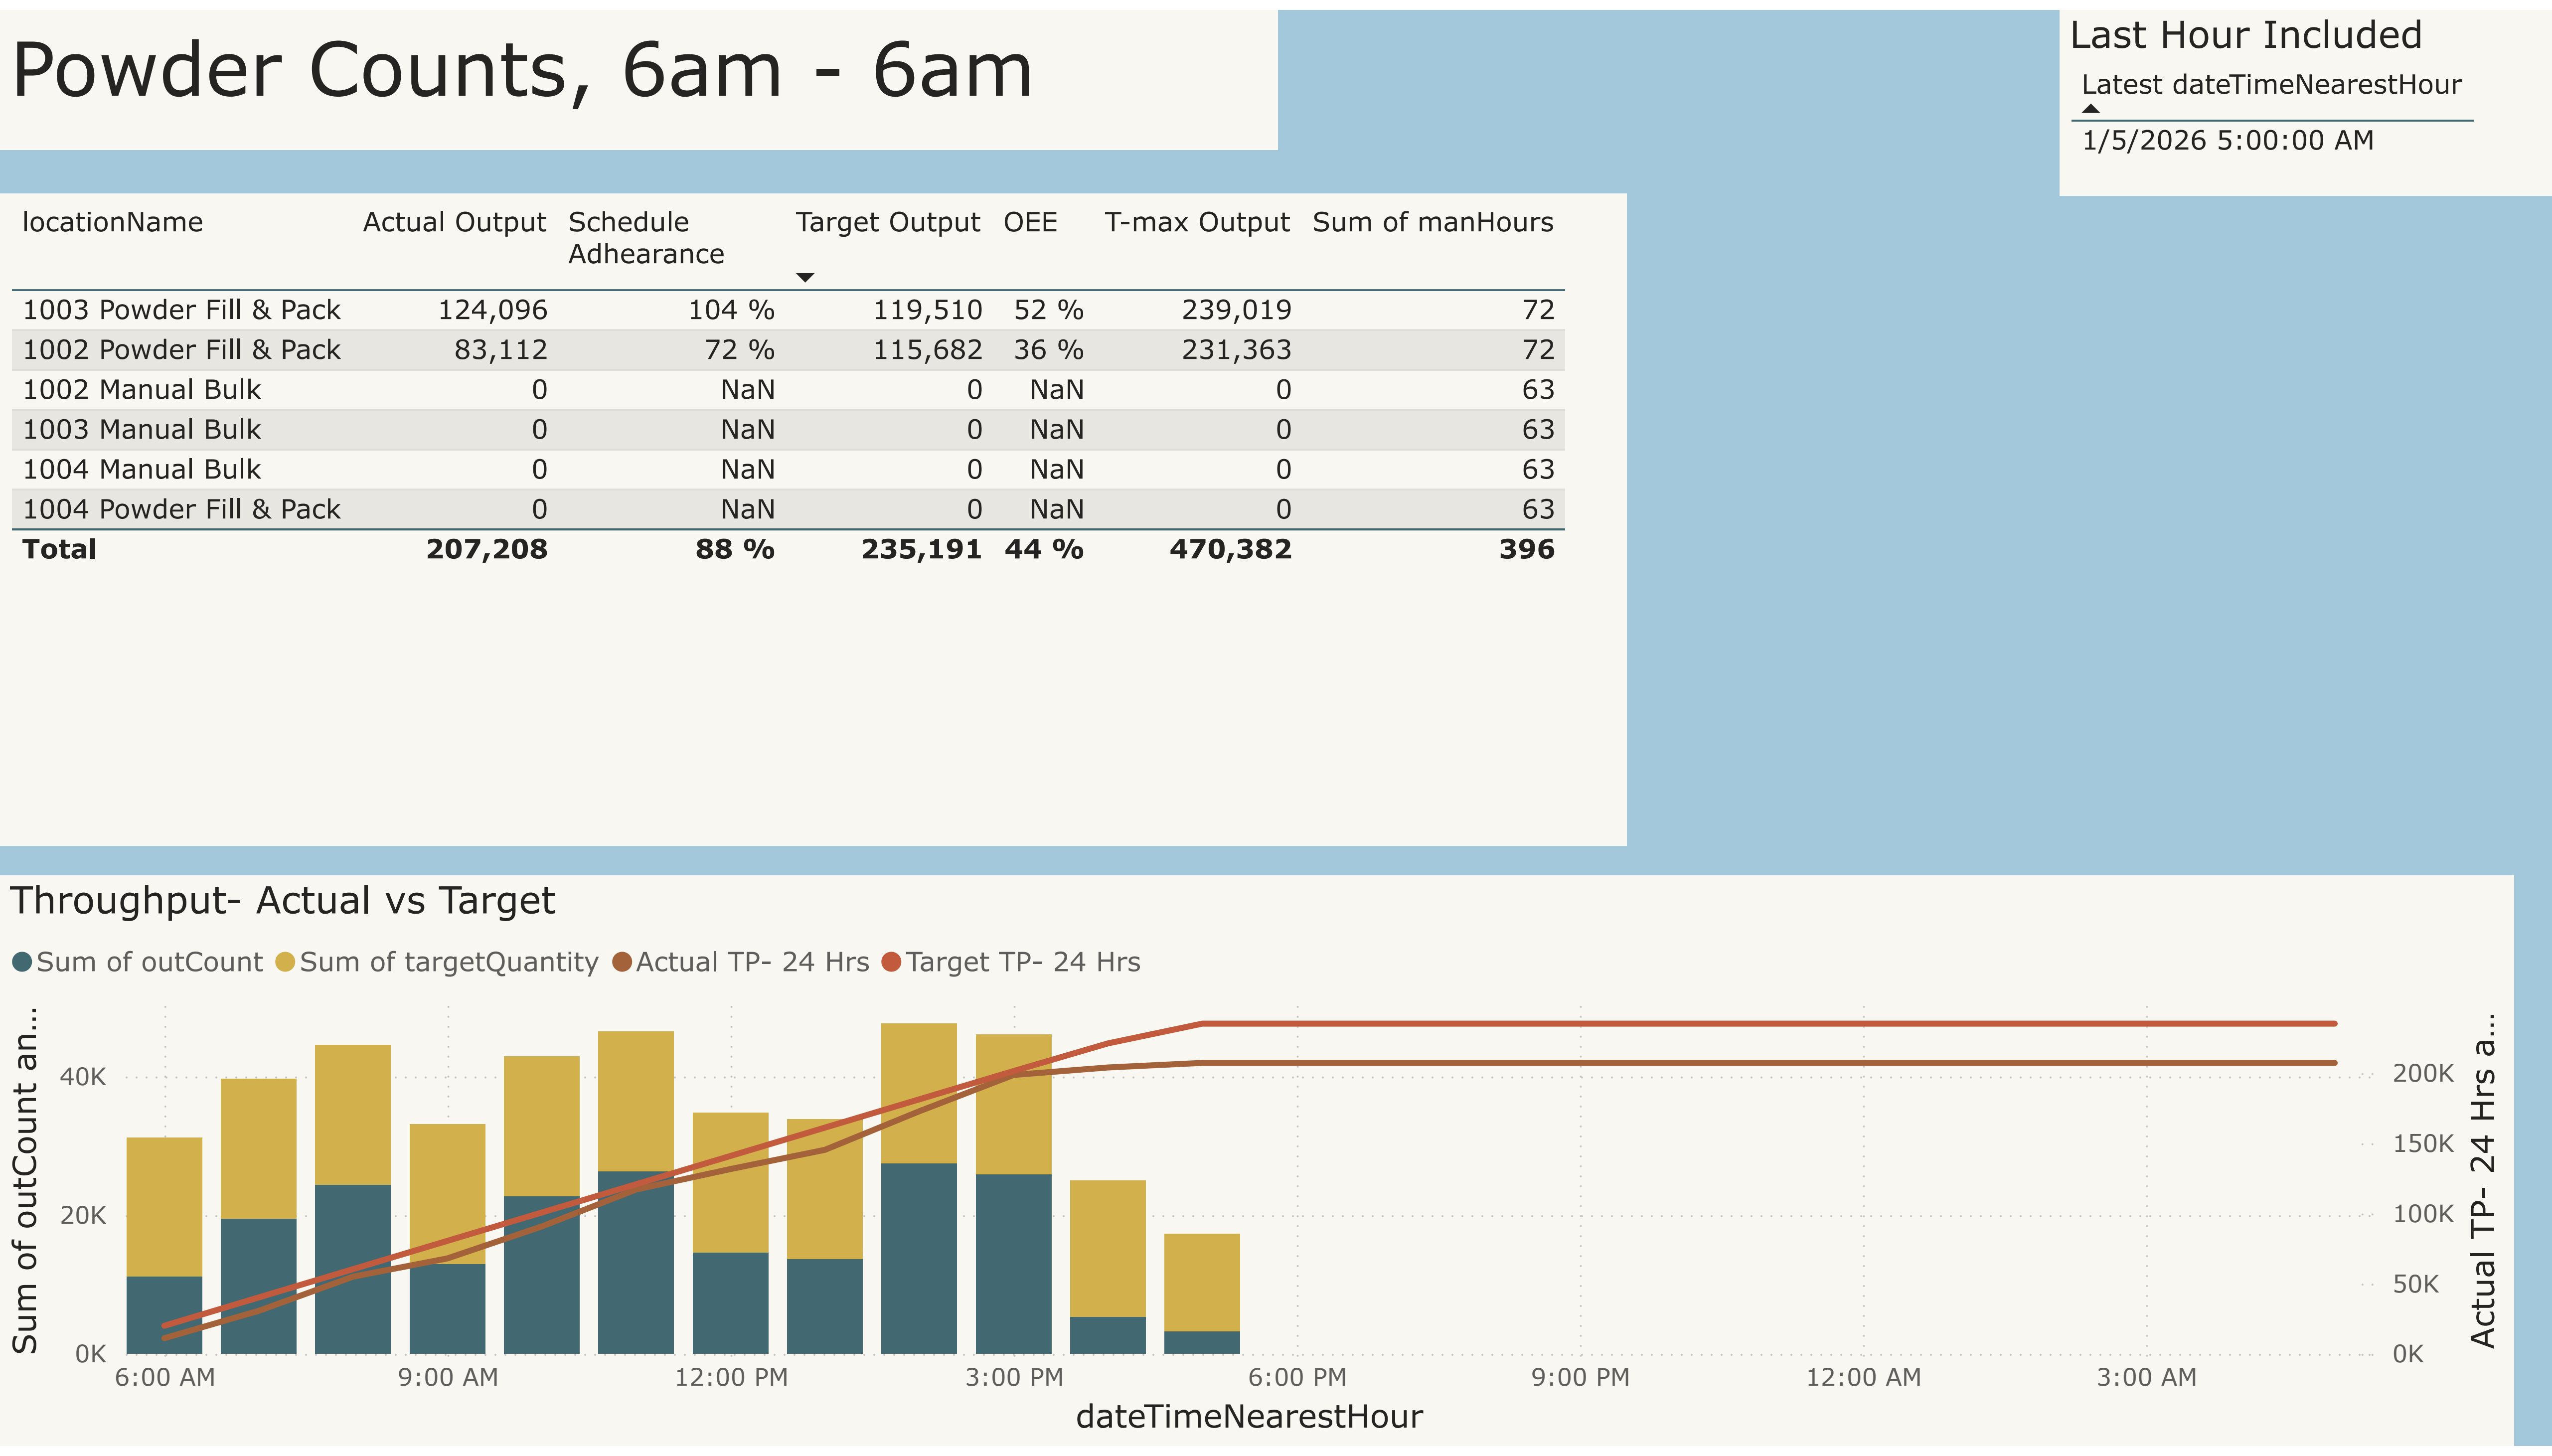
Powder Counts, 6am - 6am

Last Hour Included

Latest dateTimeNearestHour

1/5/2026 5:00:00 AM

| locationName | Actual Output | Schedule Adhearance | Target Output | OEE | T-max Output | Sum of manHours |
|---|---|---|---|---|---|---|
| 1003 Powder Fill & Pack | 124,096 | 104 % | 119,510 | 52 % | 239,019 | 72 |
| 1002 Powder Fill & Pack | 83,112 | 72 % | 115,682 | 36 % | 231,363 | 72 |
| 1002 Manual Bulk | 0 | NaN | 0 | NaN | 0 | 63 |
| 1003 Manual Bulk | 0 | NaN | 0 | NaN | 0 | 63 |
| 1004 Manual Bulk | 0 | NaN | 0 | NaN | 0 | 63 |
| 1004 Powder Fill & Pack | 0 | NaN | 0 | NaN | 0 | 63 |
| **Total** | **207,208** | **88 %** | **235,191** | **44 %** | **470,382** | **396** |

Throughput- Actual vs Target

Sum of outCount Sum of targetQuantity Actual TP- 24 Hrs Target TP- 24 Hrs

Sum of outCount an...

40K
20K
0K

200K
150K
100K
50K
0K

Actual TP- 24 Hrs a...

6:00 AM 9:00 AM 12:00 PM 3:00 PM 6:00 PM 9:00 PM 12:00 AM 3:00 AM

dateTimeNearestHour